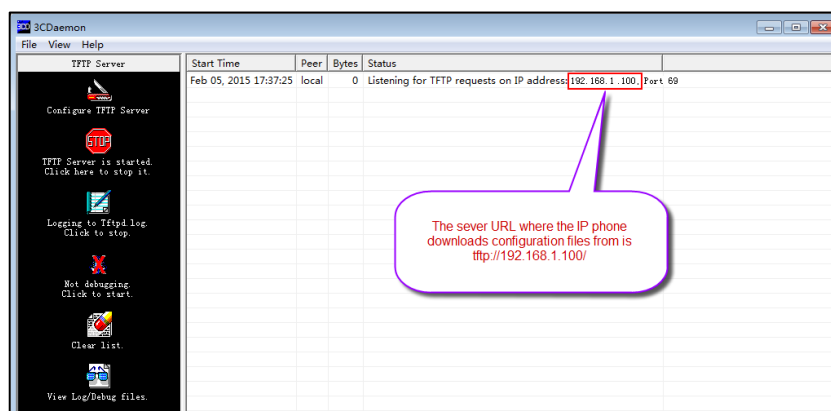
3CDaemon

File View Help

TFTP Server

Configure TFTP Server

STOP

TFTP Server is started. Click here to stop it.

Logging to Tftpd.log. Click to stop.

Not debugging. Click to start.

Clear list.

View Log/Debug files.

| Start Time | Peer | Bytes | Status |
|---|---|---|---|
| Feb 05, 2015 17:37:25 | local | 0 | Listening for TFTP requests on IP address: 192.168.1.100, Port 69 |

The sever URL where the IP phone downloads configuration files from is tftp://192.168.1.100/